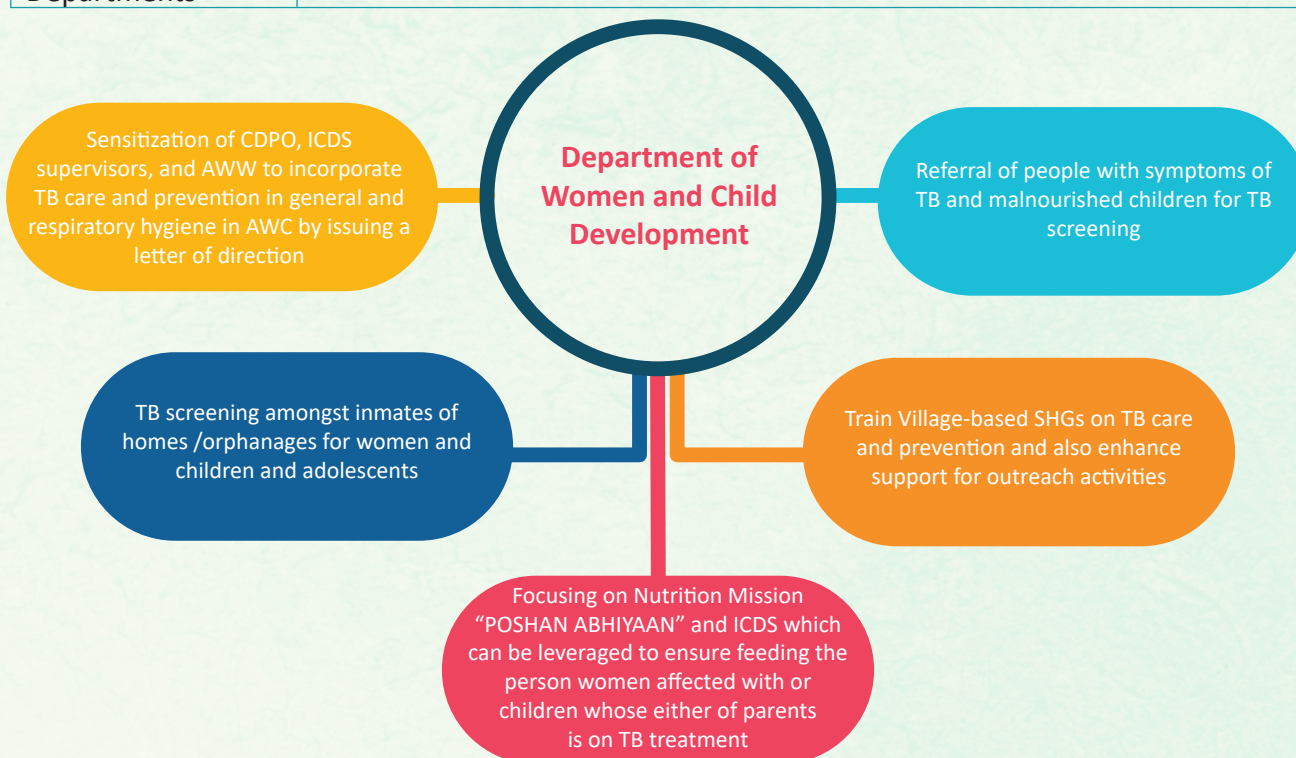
Departments

Department of Women and Child Development

Sensitization of CDPO, ICDS supervisors, and AWW to incorporate TB care and prevention in general and respiratory hygiene in AWC by issuing a letter of direction

Referral of people with symptoms of TB and malnourished children for TB screening

TB screening amongst inmates of homes /orphanages for women and children and adolescents

Train Village-based SHGs on TB care and prevention and also enhance support for outreach activities

Focusing on Nutrition Mission "POSHAN ABHIYAAN" and ICDS which can be leveraged to ensure feeding the person women affected with or children whose either of parents is on TB treatment